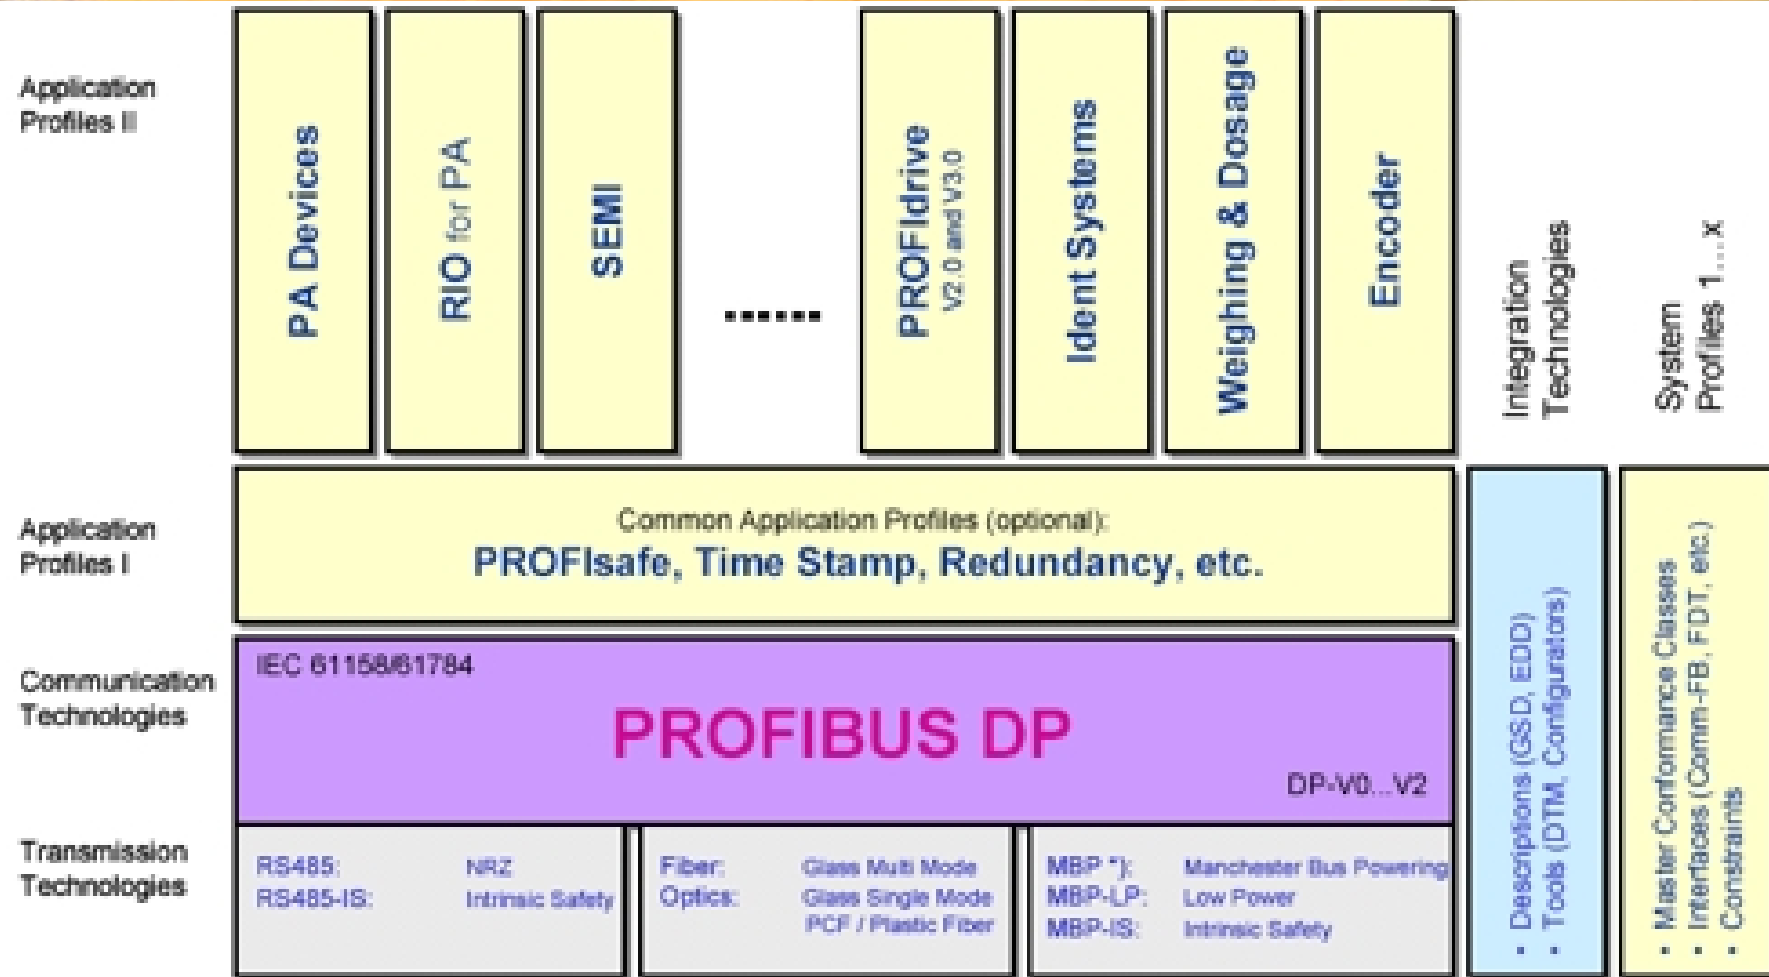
Application Profiles II

PA Devices

RIO for PA

SEMI

.......

PROFIdrive V2.0 and V3.0

Ident Systems

Weighing & Dosage

Encoder

Integration Technologies

System Profiles 1...x

Application Profiles I

Common Application Profiles (optional):
PROFIsafe, Time Stamp, Redundancy, etc.

Communication Technologies

IEC 61158/61784
PROFIBUS DP
DP-V0...V2

Transmission Technologies

RS485: NRZ
RS485-IS: Intrinsic Safety

Fiber: Glass Multi Mode
Optics: Glass Single Mode
PCF / Plastic Fiber

MBP *): Manchester Bus Powering
MBP-LP: Low Power
MBP-IS: Intrinsic Safety

• Descriptions (GSD, EDD)
• Tools (DTM, Configurators)

• Master Conformance Classes
• Interfaces (Comm-FB, FDT, etc.)
• Constraints